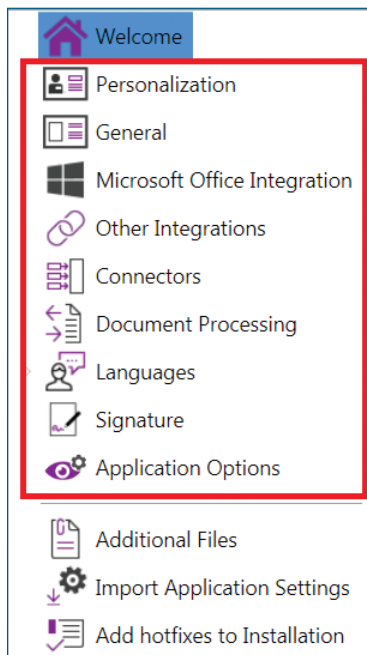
Welcome
Personalization
General
Microsoft Office Integration
Other Integrations
Connectors
Document Processing
Languages
Signature
Application Options
Additional Files
Import Application Settings
Add hotfixes to Installation